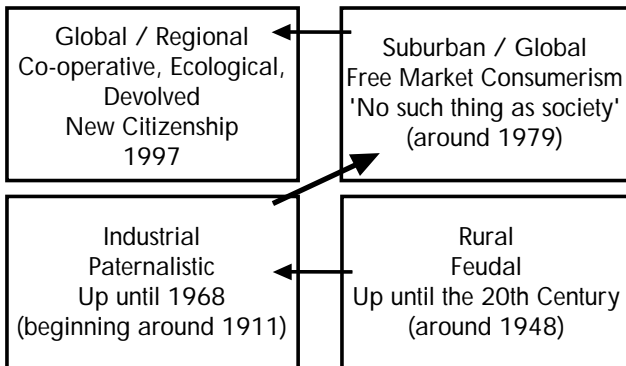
Global / Regional
Co-operative, Ecological,
Devolved
New Citizenship
1997

Suburban / Global
Free Market Consumerism
'No such thing as society'
(around 1979)

Industrial
Paternalistic
Up until 1968
(beginning around 1911)

Rural
Feudal
Up until the 20th Century
(around 1948)